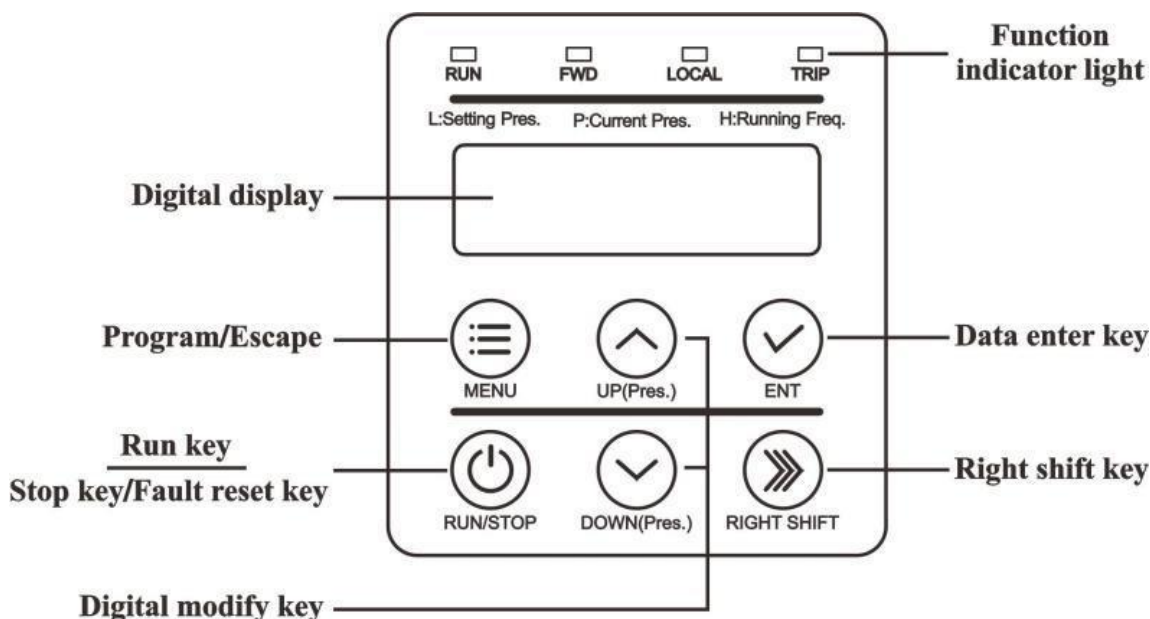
RUN FWD LOCAL TRIP

Function indicator light

L:Setting Pres. P:Current Pres. H:Running Freq.

Digital display

Program/Escape

MENU

UP(Pres.)

ENT

Data enter key

Run key

Stop key/Fault reset key

RUN/STOP

DOWN(Pres.)

RIGHT SHIFT

Right shift key

Digital modify key